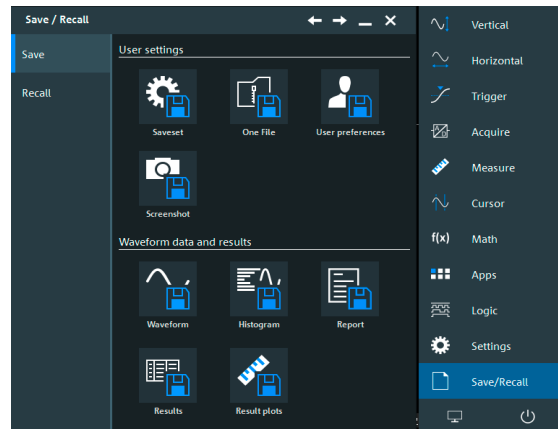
Save / Recall

Save

Recall

User settings

Saveset

One File

User preferences

Screenshot

Waveform data and results

Waveform

Histogram

Report

Results

Result plots

Vertical

Horizontal

Trigger

Acquire

Measure

Cursor

f(x) Math

Apps

Logic

Settings

Save/Recall